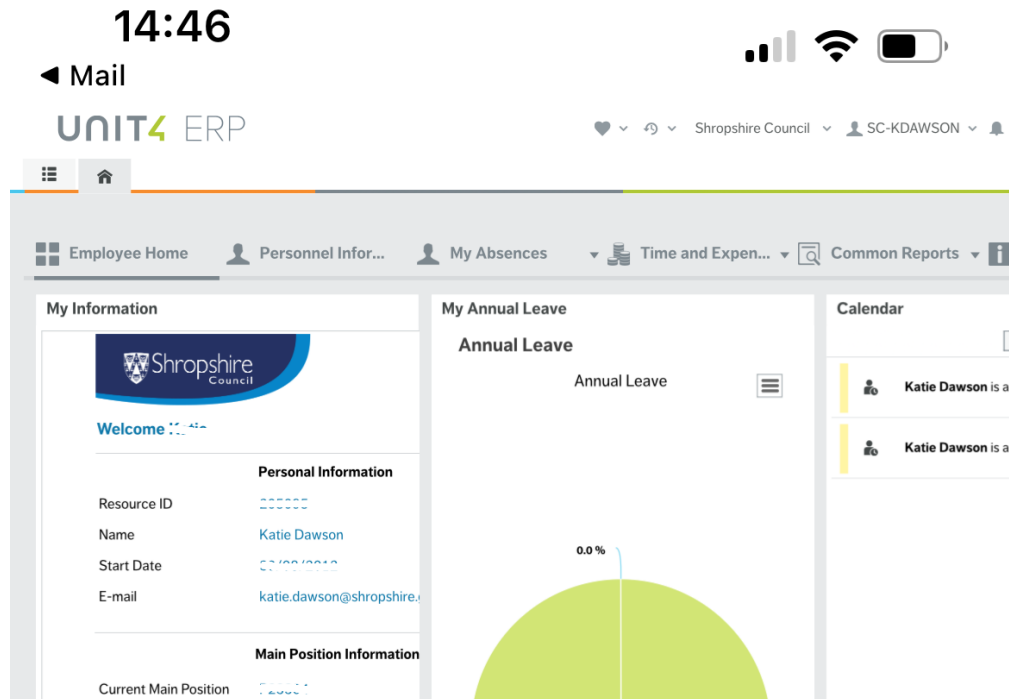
14:46

◀ Mail

UNIT4 ERP

Shropshire Council SC-KDAWSON

Employee Home Personnel Infor... My Absences Time and Expen... Common Reports

My Information

Shropshire Council

Welcome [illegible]

Personal Information

Resource ID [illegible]

Name Katie Dawson

Start Date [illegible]

E-mail katie.dawson@shropshire.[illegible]

Main Position Information

Current Main Position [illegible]

My Annual Leave

Annual Leave

Annual Leave

0.0 %

Calendar

Katie Dawson is a

Katie Dawson is a